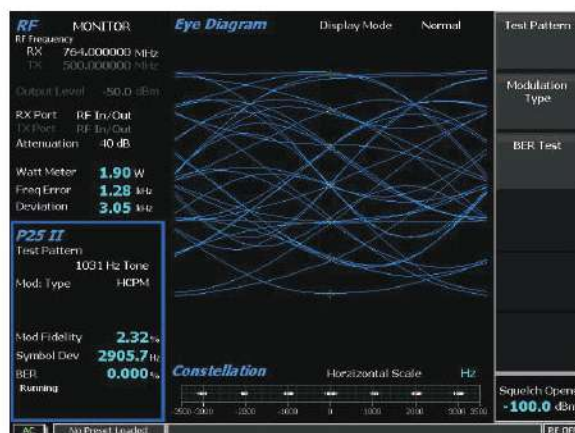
RF MONITOR
RF Frequency
RX 764.000000 MHz
TX 500.000000 MHz

Output Level -50.0 dBm

RX Port RF In/Out
TX Port RF In/Out
Attenuation 40 dB

Watt Meter 1.90 W
Freq Error 1.28 kHz
Deviation 3.05 kHz

P25 II
Test Pattern
1031 Hz Tone
Mod. Type HCPM

Mod Fidelity 2.32 %
Symbol Dev 2905.7 Hz
BER 0.000 %
Running

Eye Diagram
Display Mode Normal

Constellation
Horizontal Scale Hz
-3500 -3000 -2500 -1800 0 1800 2500 3000 3500

Test Pattern

Modulation Type

BER Test

Squelch Open
-100.0 dBm

AC No Preset Loaded RF OFF